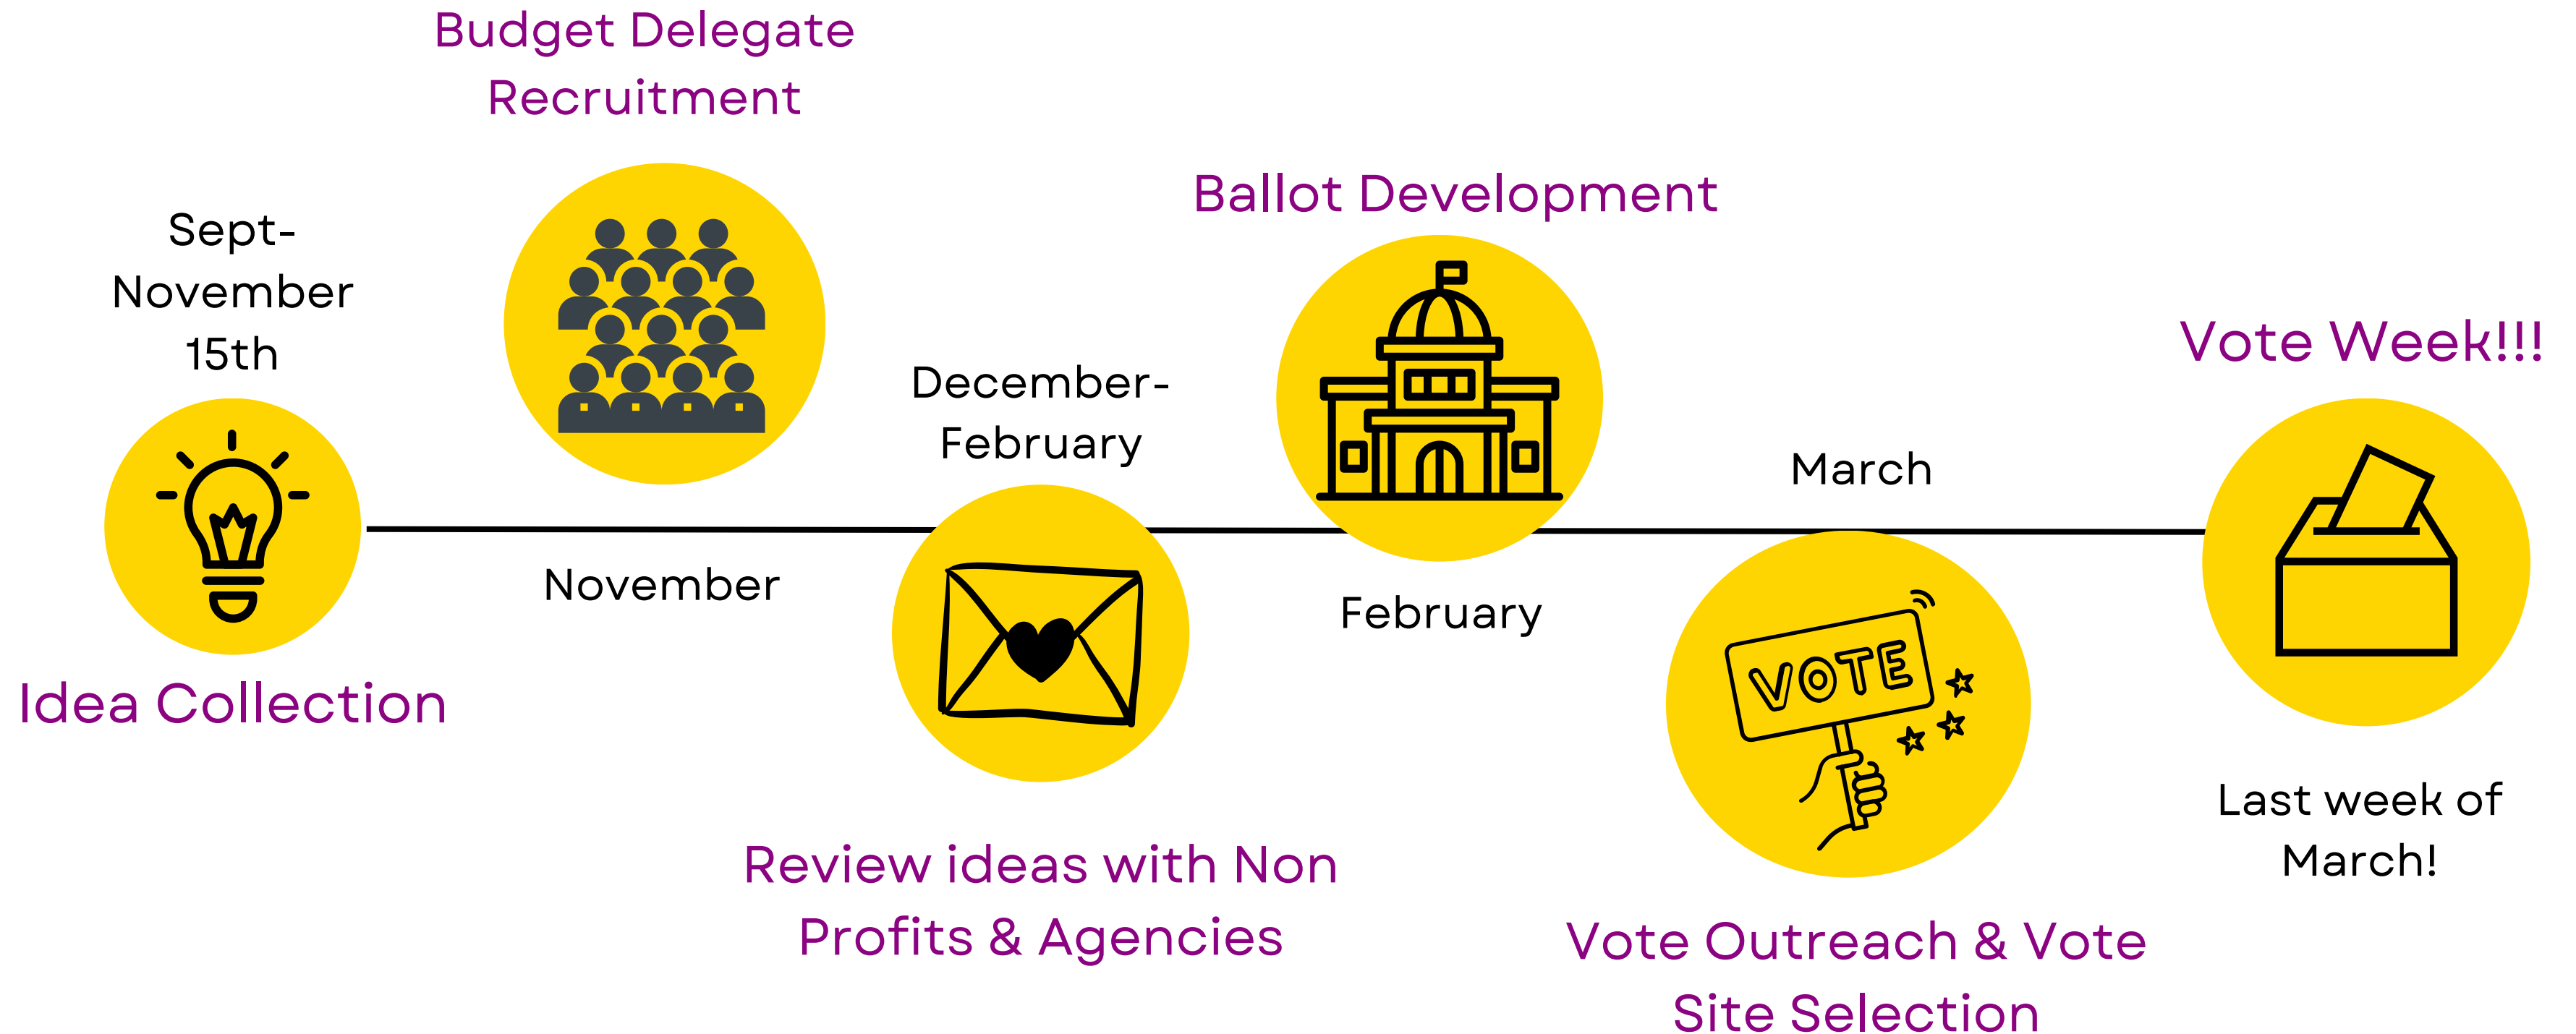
Budget Delegate Recruitment

Sept-November 15th

Idea Collection

November

December-February

Review ideas with Non Profits & Agencies

Ballot Development

February

March

VOTE

Vote Outreach & Vote Site Selection

Vote Week!!!

Last week of March!